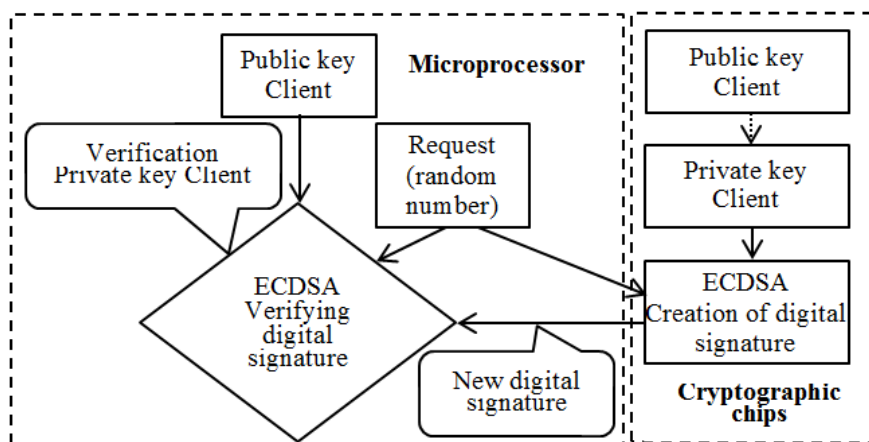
Public key Client

Microprocessor

Verification Private key Client

Request (random number)

ECDSA Verifying digital signature

New digital signature

Public key Client

Private key Client

ECDSA Creation of digital signature

Cryptographic chips